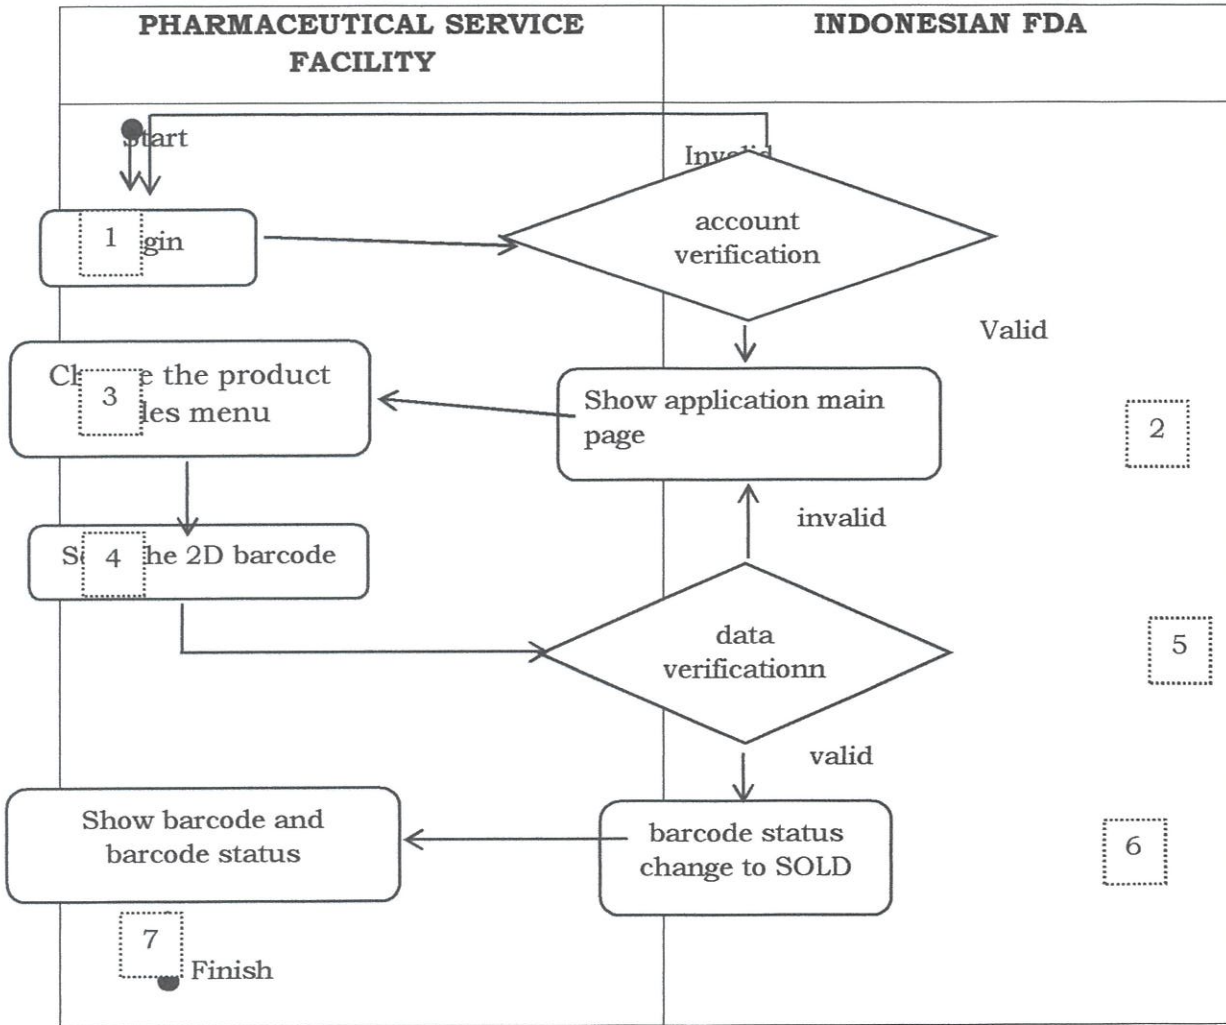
| PHARMACEUTICAL SERVICE FACILITY | INDONESIAN FDA |
|---|---|

Start

Invalid

1 gin

account verification

Valid

Ch 3 e the product les menu

Show application main page

2

invalid

S 4 he 2D barcode

data verificationn

5

valid

Show barcode and barcode status

barcode status change to SOLD

6

7 Finish